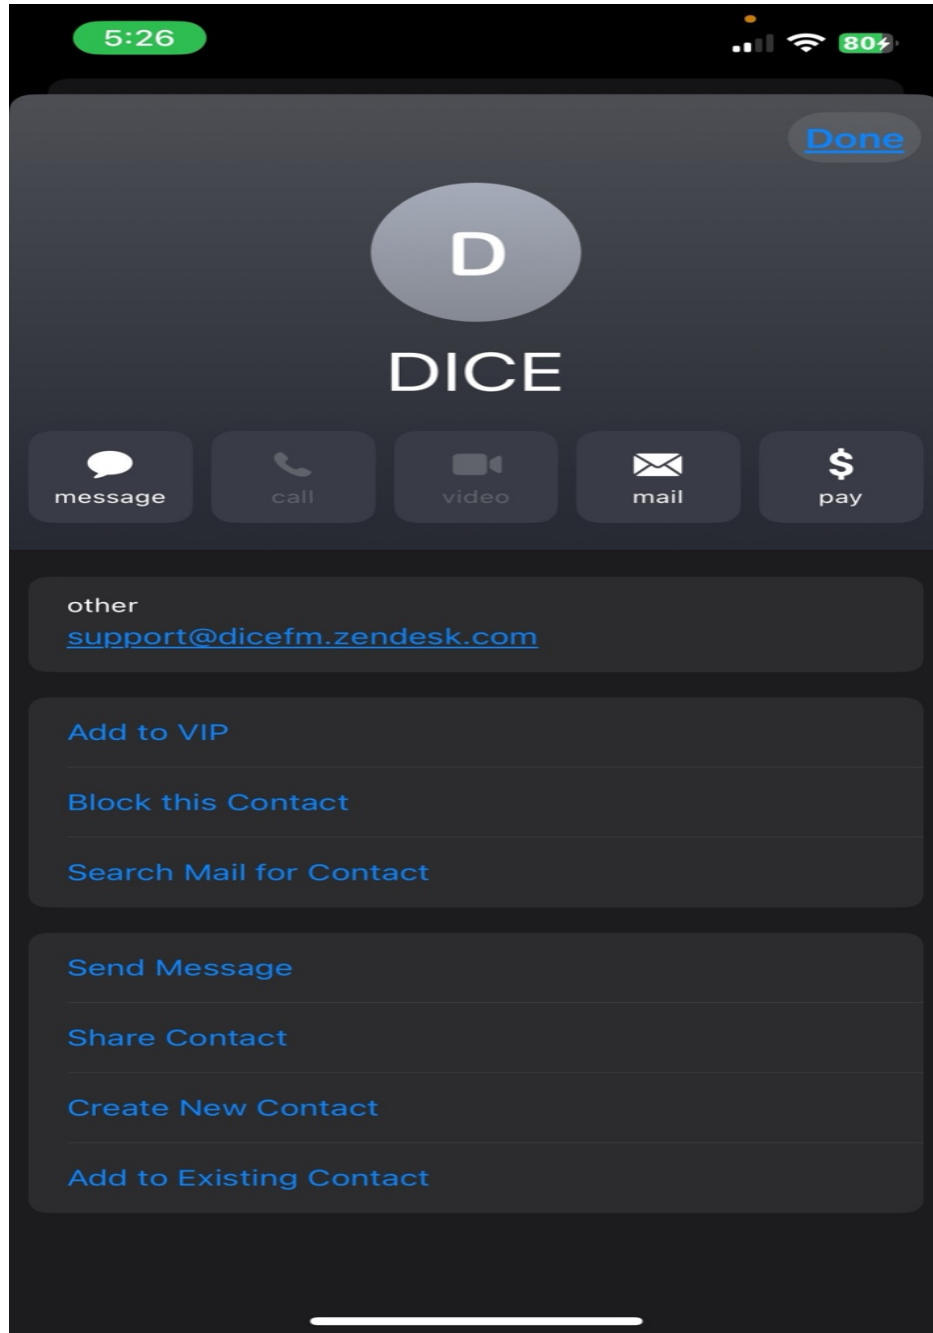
5:26

80

Done

D

DICE

message

call

video

mail

$

pay

other
support@dicefm.zendesk.com

Add to VIP

Block this Contact

Search Mail for Contact

Send Message

Share Contact

Create New Contact

Add to Existing Contact